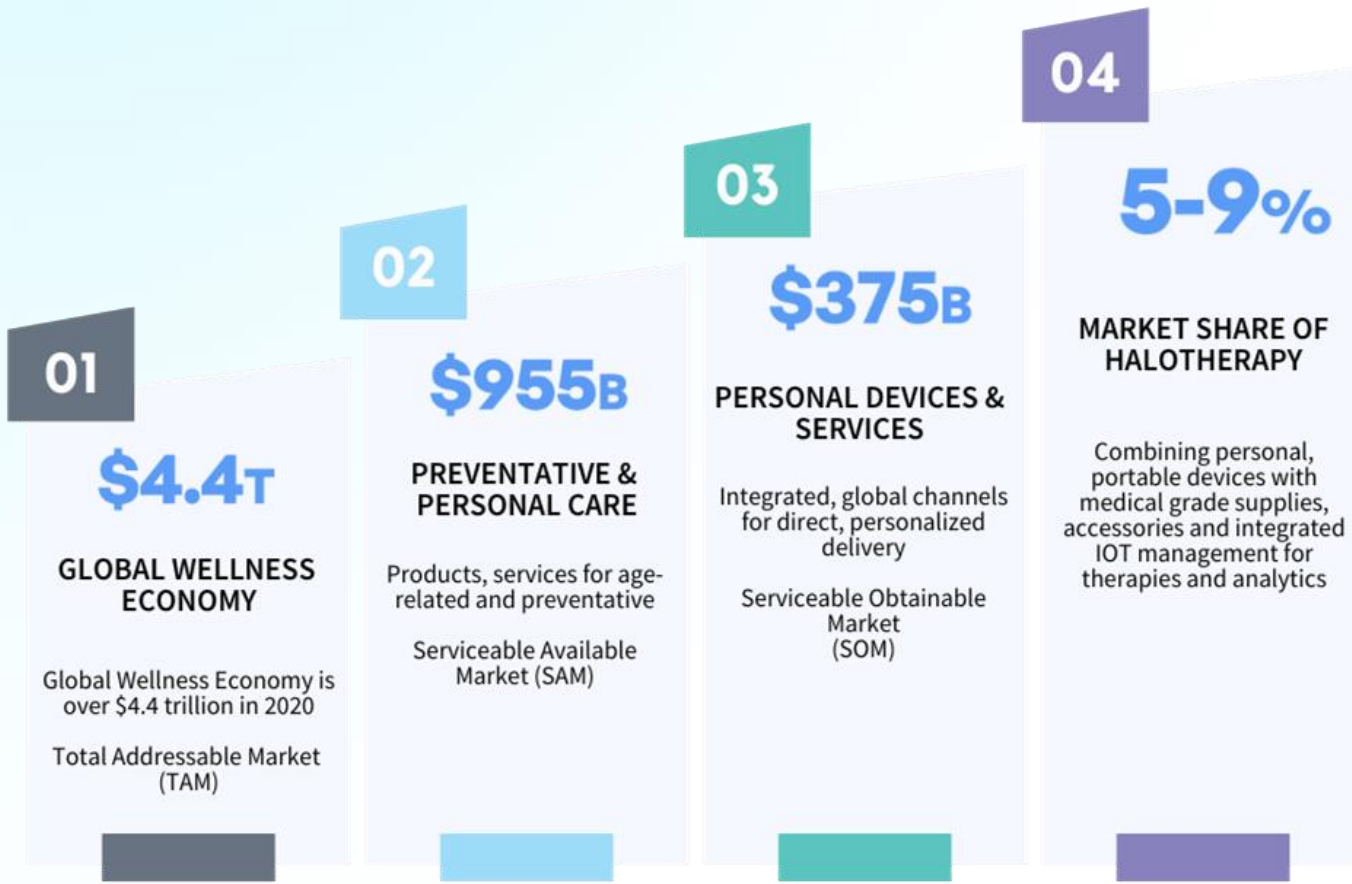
01

$4.4T

GLOBAL WELLNESS ECONOMY

Global Wellness Economy is over $4.4 trillion in 2020

Total Addressable Market (TAM)

02

$955B

PREVENTATIVE & PERSONAL CARE

Products, services for age-related and preventative

Serviceable Available Market (SAM)

03

$375B

PERSONAL DEVICES & SERVICES

Integrated, global channels for direct, personalized delivery

Serviceable Obtainable Market (SOM)

04

5-9%

MARKET SHARE OF HALOTHERAPY

Combining personal, portable devices with medical grade supplies, accessories and integrated IOT management for therapies and analytics